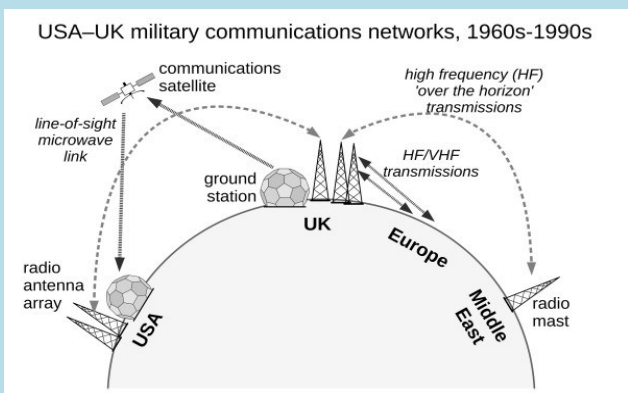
USA–UK military communications networks, 1960s-1990s

communications satellite

high frequency (HF) 'over the horizon' transmissions

line-of-sight microwave link

ground station

HF/VHF transmissions

UK

Europe

radio antenna array

USA

Middle East

radio mast